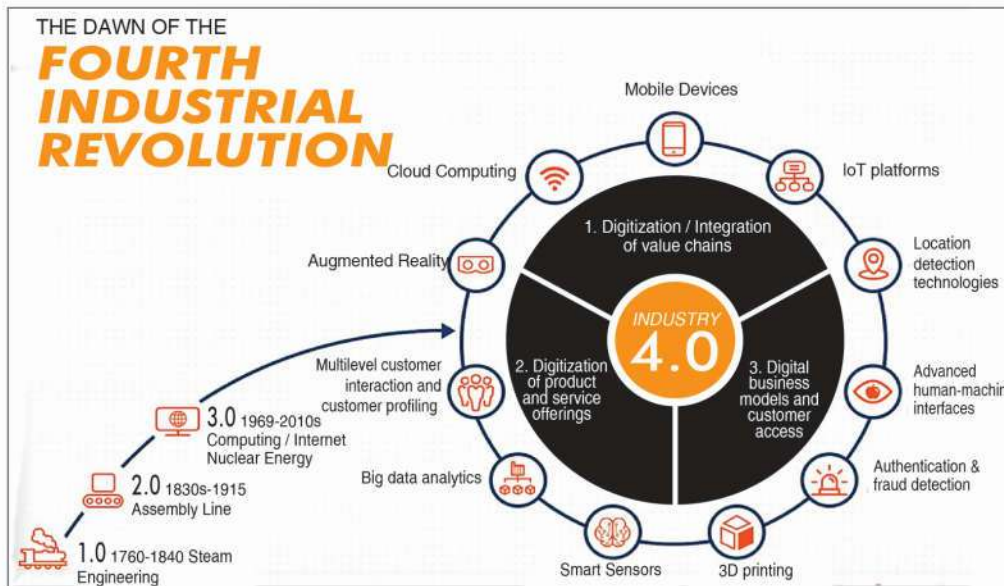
THE DAWN OF THE

FOURTH INDUSTRIAL REVOLUTION

Mobile Devices

Cloud Computing

IoT platforms

1. Digitization / Integration of value chains

Location detection technologies

Augmented Reality

INDUSTRY 4.0

Multilevel customer interaction and customer profiling

2. Digitization of product and service offerings

3. Digital business models and customer access

Advanced human-machin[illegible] interfaces

3.0 1969-2010s Computing / Internet Nuclear Energy

Big data analytics

Authentication & fraud detection

2.0 1830s-1915 Assembly Line

1.0 1760-1840 Steam Engineering

Smart Sensors

3D printing